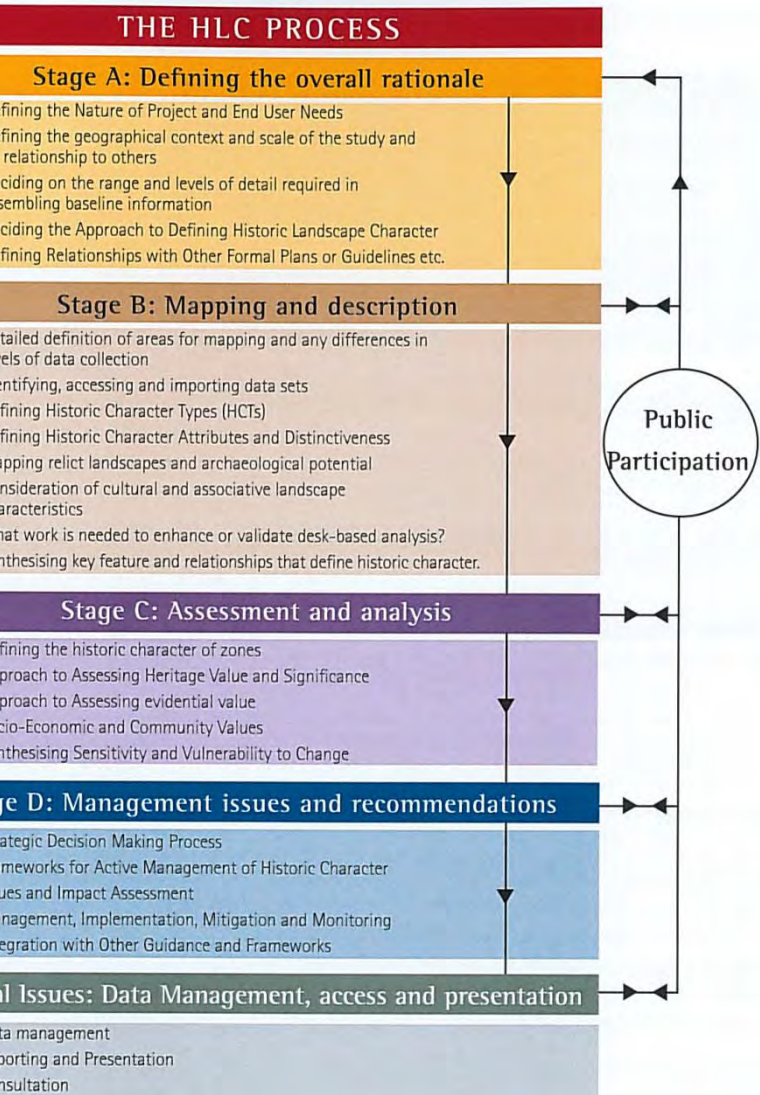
THE HLC PROCESS

Stage A: Defining the overall rationale

fining the Nature of Project and End User Needs

fining the geographical context and scale of the study and relationship to others

ciding on the range and levels of detail required in sembling baseline information

ciding the Approach to Defining Historic Landscape Character

fining Relationships with Other Formal Plans or Guidelines etc.

Stage B: Mapping and description

tailed definition of areas for mapping and any differences in vels of data collection

entifying, accessing and importing data sets

fining Historic Character Types (HCTs)

fining Historic Character Attributes and Distinctiveness

apping relict landscapes and archaeological potential

nsideration of cultural and associative landscape aracteristics

hat work is needed to enhance or validate desk-based analysis?

nthesising key feature and relationships that define historic character.

Stage C: Assessment and analysis

fining the historic character of zones

proach to Assessing Heritage Value and Significance

proach to Assessing evidential value

cio-Economic and Community Values

nthesising Sensitivity and Vulnerability to Change

ge D: Management issues and recommendations

ategic Decision Making Process

meworks for Active Management of Historic Character

ues and Impact Assessment

nagement, Implementation, Mitigation and Monitoring

egration with Other Guidance and Frameworks

l Issues: Data Management, access and presentation

ta management

porting and Presentation

nsultation

Public Participation